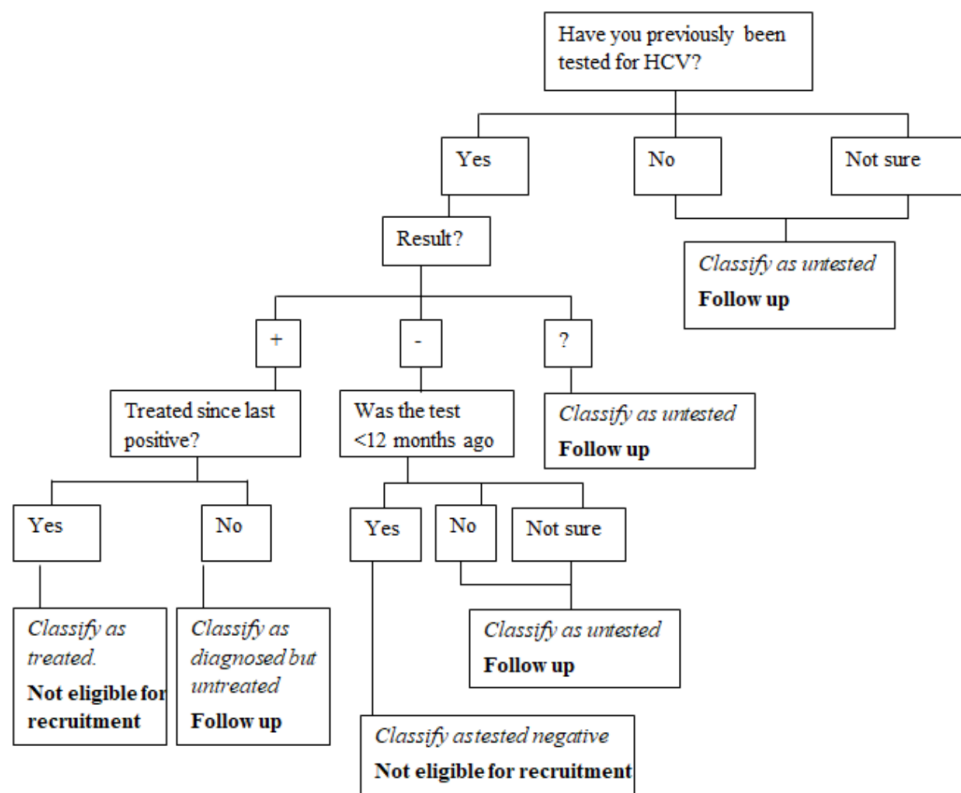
Have you previously been tested for HCV?

Yes

No

Not sure

Classify as untested
**Follow up**

Result?

+

-

?

Treated since last positive?

Was the test <12 months ago

Classify as untested
**Follow up**

Yes

No

Yes

No

Not sure

Classify as treated.
**Not eligible for recruitment**

Classify as diagnosed but untreated
**Follow up**

Classify as untested
**Follow up**

Classify astested negative
**Not eligible for recruitment**